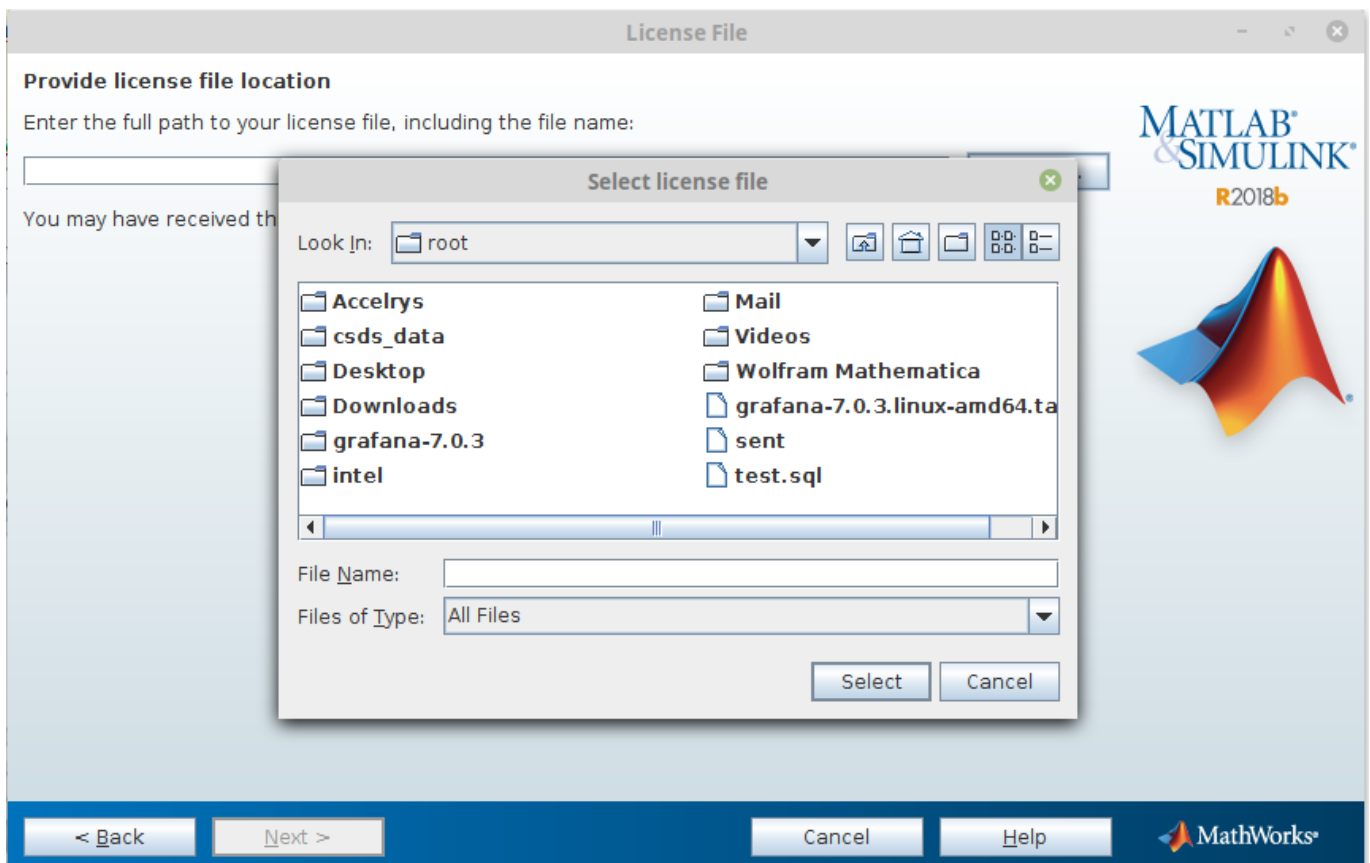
License File

Provide license file location

Enter the full path to your license file, including the file name:

You may have received th

MATLAB®
&SIMULINK®
R2018b

Select license file

Look In: root

Accelrys
csds_data
Desktop
Downloads
grafana-7.0.3
intel
Mail
Videos
Wolfram Mathematica
grafana-7.0.3.linux-amd64.ta
sent
test.sql

File Name:
Files of Type: All Files

Select
Cancel

< Back
Next >
Cancel
Help
MathWorks®